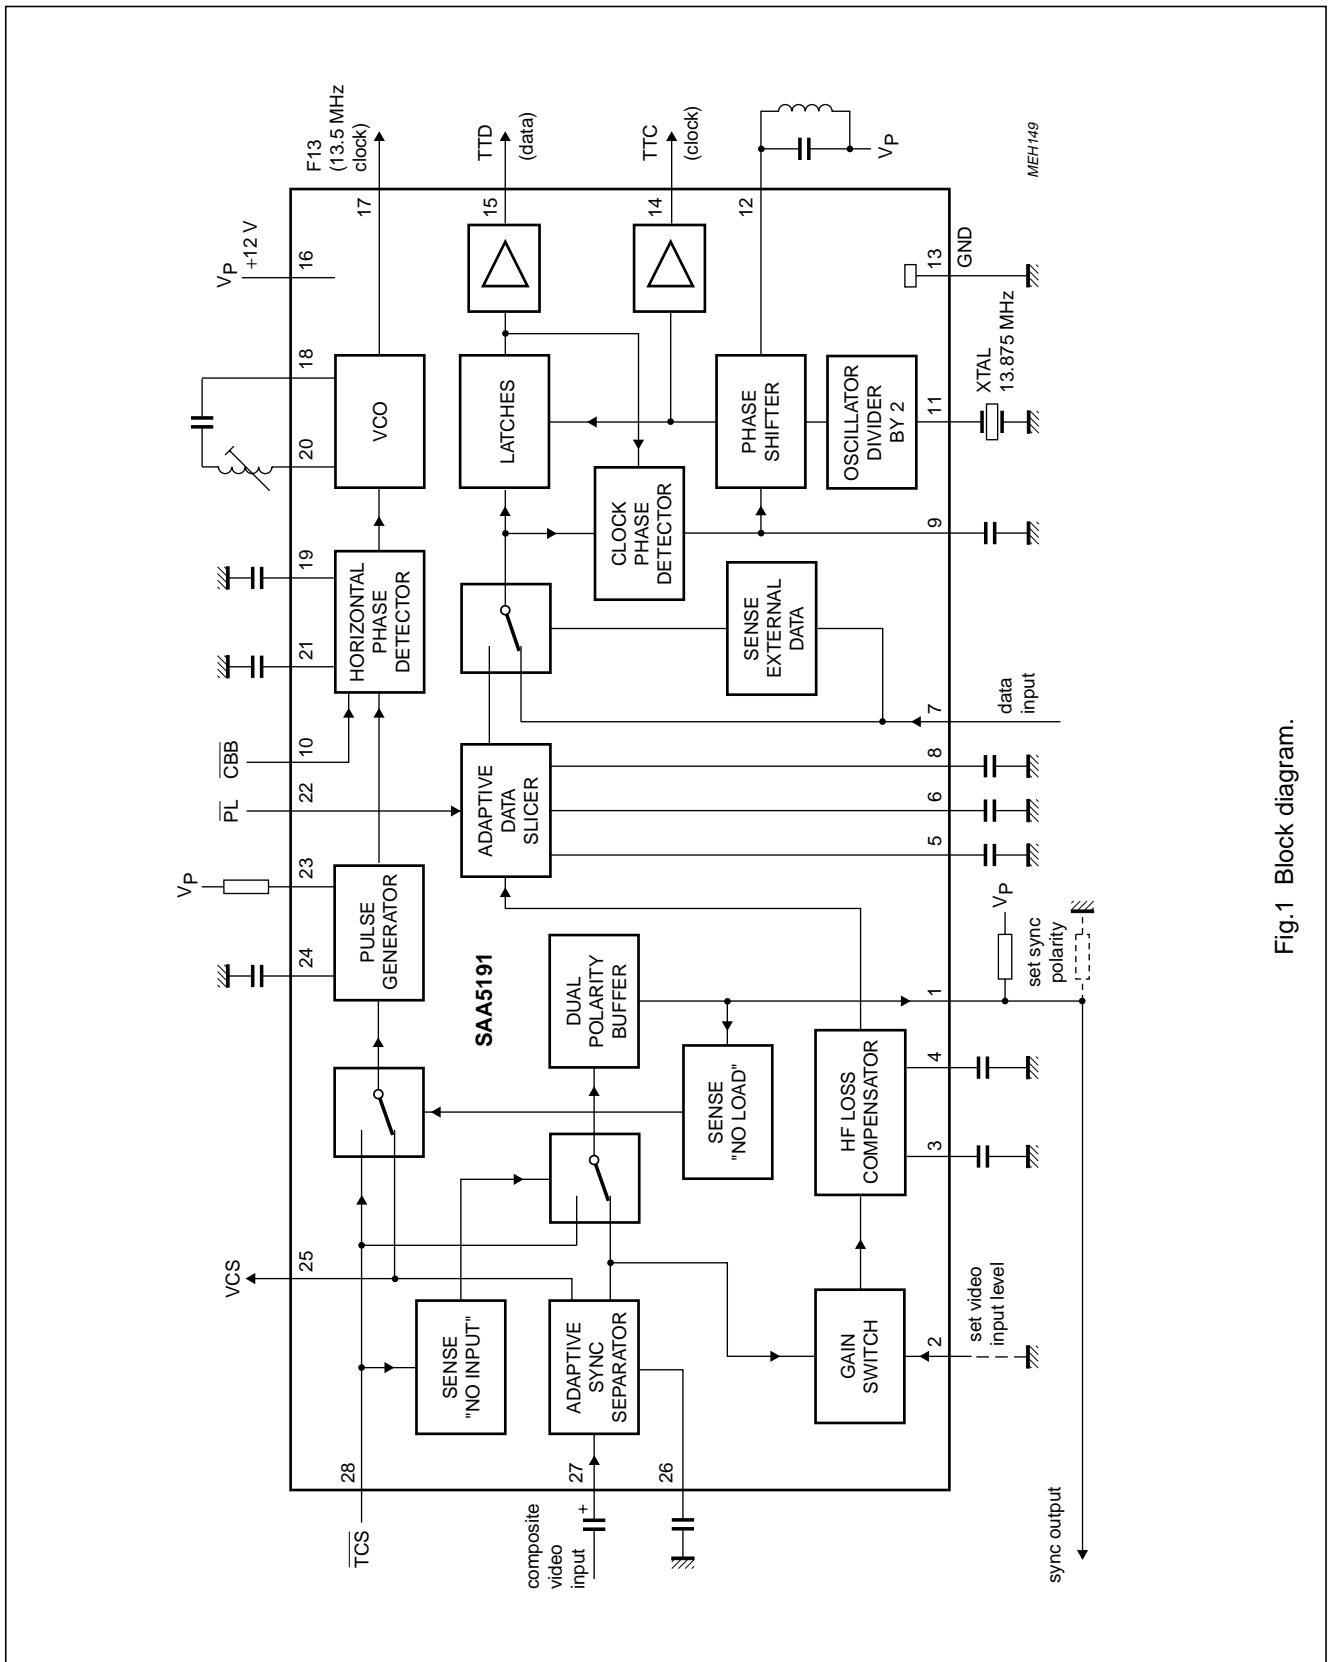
F13 (13.5 MHz clock)

TTD (data)

TTC (clock)

$V_P$

MEH149

$V_P$ +12 V

17 16 15 14 12 13

GND

18 20

VCO

LATCHES

PHASE SHIFTER

OSCILLATOR DIVIDER BY 2

11

XTAL 13.875 MHz

19 21

HORIZONTAL PHASE DETECTOR

CLOCK PHASE DETECTOR

9

SENSE EXTERNAL DATA

7

data input

$\overline{CBB}$ 10

$\overline{PL}$ 22

ADAPTIVE DATA SLICER

8 6 5

$V_P$ 23

PULSE GENERATOR

24

SAA5191

DUAL POLARITY BUFFER

$V_P$

set sync polarity

1

SENSE "NO LOAD"

HF LOSS COMPENSATOR

4 3

VCS 25

SENSE "NO INPUT"

ADAPTIVE SYNC SEPARATOR

GAIN SWITCH

2

set video input level

28 27 26

$\overline{TCS}$

composite video input

+

sync output

Fig.1 Block diagram.